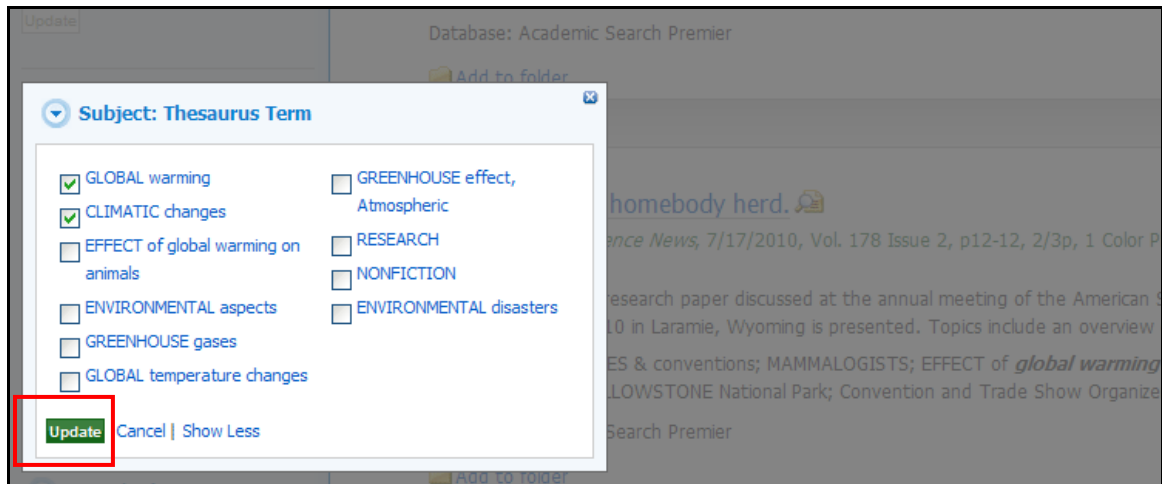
Update

Database: Academic Search Premier

Add to folder

Subject: Thesaurus Term

GLOBAL warming

CLIMATIC changes

EFFECT of global warming on animals

ENVIRONMENTAL aspects

GREENHOUSE gases

GLOBAL temperature changes

GREENHOUSE effect, Atmospheric

RESEARCH

NONFICTION

ENVIRONMENTAL disasters

Update Cancel | Show Less

homebody herd.

ence News, 7/17/2010, Vol. 178 Issue 2, p12-12, 2/3p, 1 Color P

research paper discussed at the annual meeting of the American S 10 in Laramie, Wyoming is presented. Topics include an overview

ES & conventions; MAMMALOGISTS; EFFECT of global warming LLOWSTONE National Park; Convention and Trade Show Organize

Search Premier

Add to folder